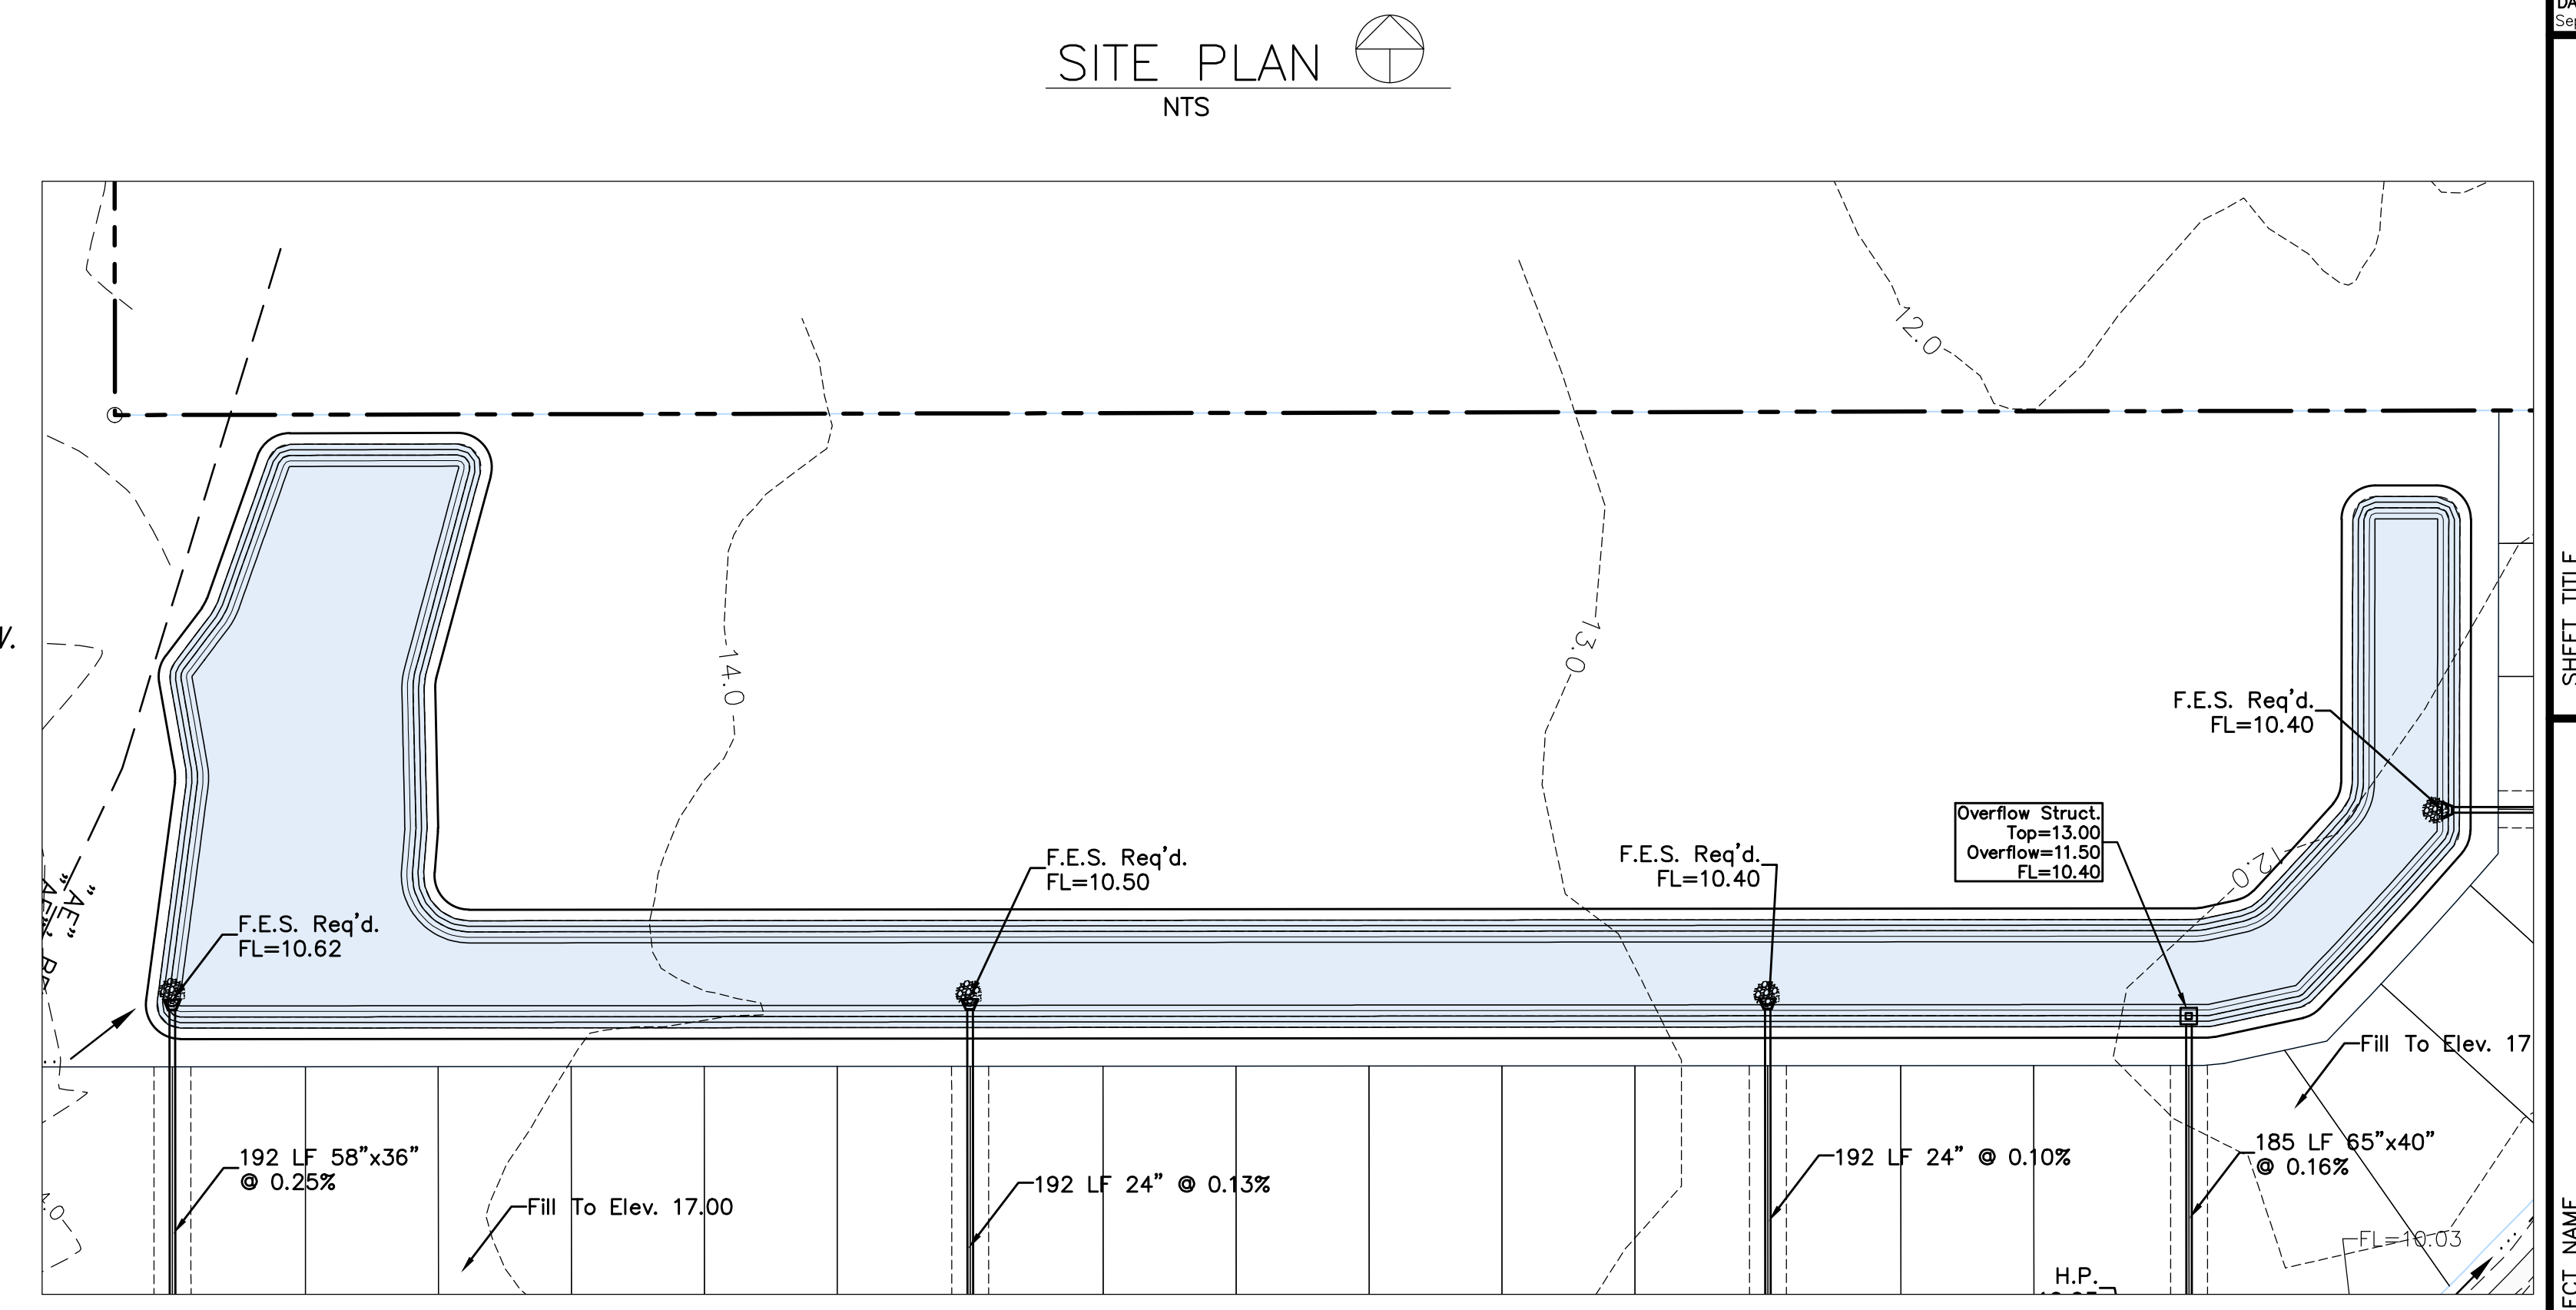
SITE PLAN
NTS

12.0

14.0

13.0

F.E.S. Req'd.
FL=10.40

Overflow Struct.
Top=13.00
Overflow=11.50
FL=10.40

F.E.S. Req'd.
FL=10.50

F.E.S. Req'd.
FL=10.40

12.0

F.E.S. Req'd.
FL=10.62

"AE"

Fill To Elev. 17

192 LF 58"x36"
@ 0.25%

Fill To Elev. 17.00

192 LF 24" @ 0.13%

192 LF 24" @ 0.10%

185 LF 65"x40"
@ 0.16%

FL=10.03

H.P.

SHEET TITLE

ECT NAME